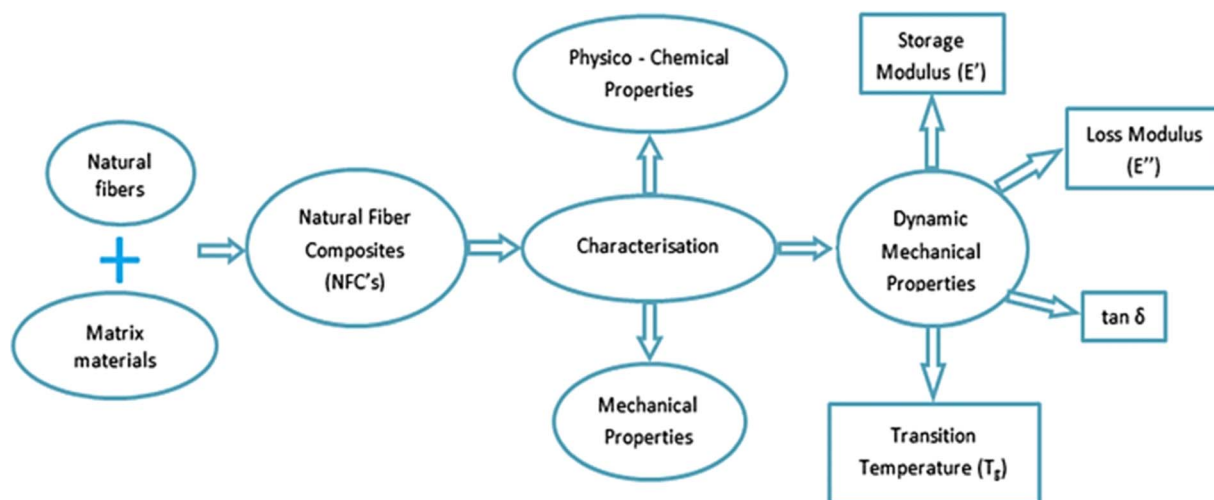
Natural fibers

+

Matrix materials

Natural Fiber Composites (NFC's)

Characterisation

Physico - Chemical Properties

Mechanical Properties

Dynamic Mechanical Properties

Storage Modulus (E')

Loss Modulus (E'')

tan δ

Transition Temperature ($T_g$)